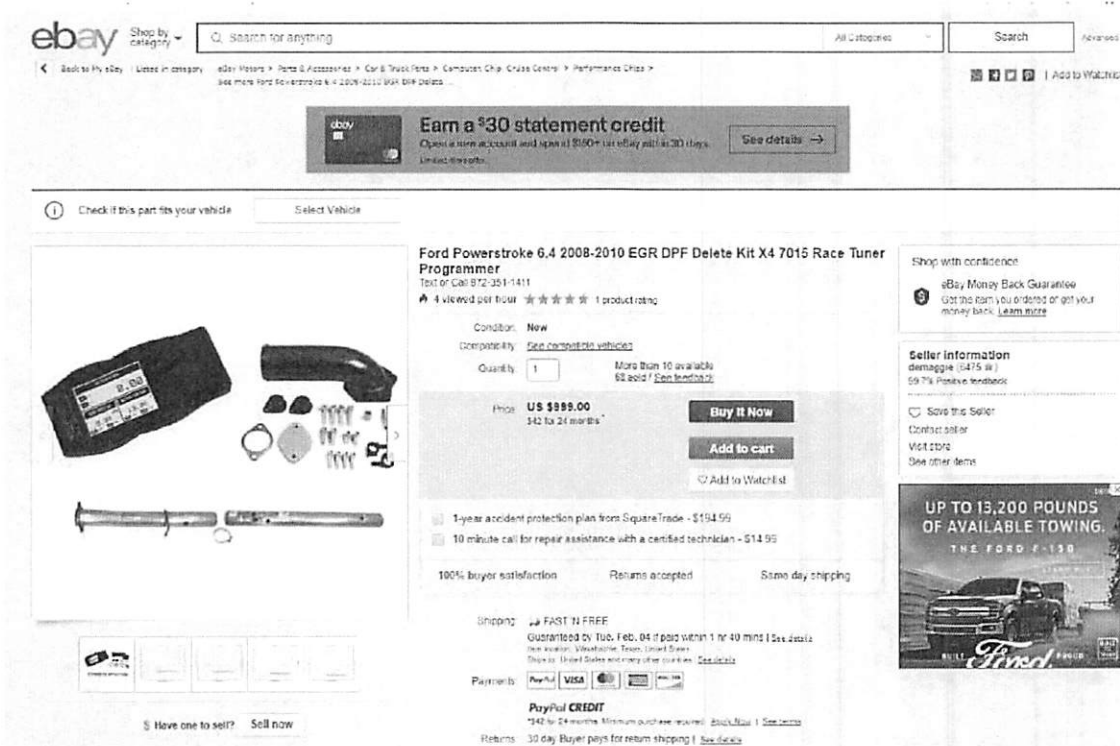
ebay Shop by category

Search for anything

All Categories

Search

Advanced

Back to My eBay | Listed in category: eBay Motors > Parts & Accessories > Car & Truck Parts > Computers, Chip, Cruise Control > Performance Chips > See more Ford Powerstroke 6.4 2008-2010 EGR DPF Delete

| Add to Watchlist

Earn a $30 statement credit

Open a new account and spend $60+ on eBay within 30 days. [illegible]

See details →

Check if this part fits your vehicle

Select Vehicle

Ford Powerstroke 6.4 2008-2010 EGR DPF Delete Kit X4 7015 Race Tuner Programmer

Text or Call 972-351-1411

4 viewed per hour 1 product rating

Condition: New

Compatibility: See compatible vehicles

Quantity: 1 More than 10 available 68 sold / See feedback

Price: US $999.00 $42 for 24 months

Buy It Now

Add to cart

Add to Watchlist

1-year accident protection plan from SquareTrade - $194.99

10 minute call for repair assistance with a certified technician - $14.99

100% buyer satisfaction Returns accepted Same day shipping

Shipping: FAST 'N FREE

Guaranteed by Tue, Feb. 04 if paid within 1 hr 40 mins | See details

Item location: Waxahachie, Texas, United States

Ships to: United States and many other countries See details

Payments: PayPal VISA

PayPal CREDIT

*$42 for 24 months. Minimum purchase required. Apply Now | See terms

Returns: 30 day Buyer pays for return shipping | See details

Have one to sell? Sell now

Shop with confidence

eBay Money Back Guarantee

Get the item you ordered or get your money back. Learn more

Seller information

demaggie (6475 ★)

99.7% Positive feedback

Save this Seller

Contact seller

Visit store

See other items

UP TO 13,200 POUNDS OF AVAILABLE TOWING.

THE FORD F-150

Ford